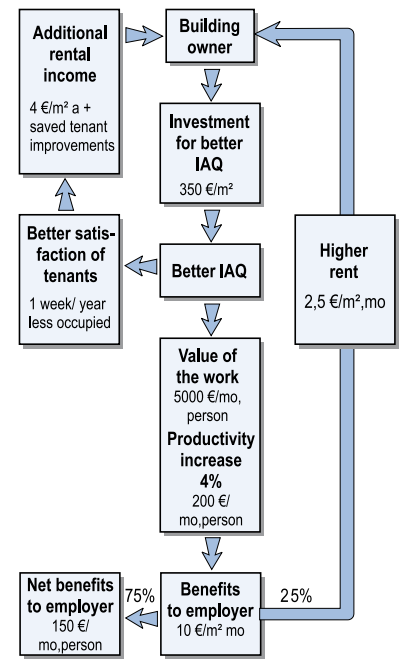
Additional rental income

4 €/m² a + saved tenant improvements

Building owner

Investment for better IAQ

350 €/m²

Better satisfaction of tenants

1 week/ year less occupied

Better IAQ

Higher rent

2,5 €/m²,mo

Value of the work

5000 €/mo, person

Productivity increase 4%

200 €/ mo,person

Net benefits to employer

150 €/ mo,person

75%

Benefits to employer

10 €/m² mo

25%